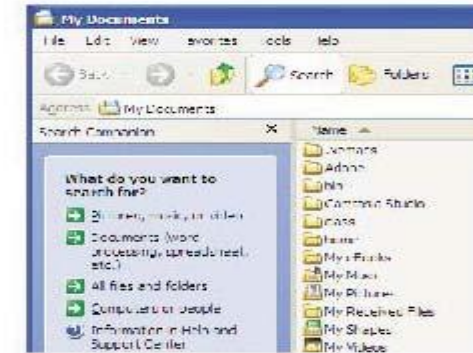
My Documents

File Edit View Favorites Tools Help

Back Search Folders

Address My Documents

Search Companion ×

What do you want to search for?

Pictures, music, or video

Documents (word processing, spreadsheet, etc.)

All files and folders

Computers or people

Information in Help and Support Center

Name

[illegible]

Adobe

bin

Command Studio

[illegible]

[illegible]

My eBooks

My Music

My Pictures

My Received Files

My Shapes

My Videos